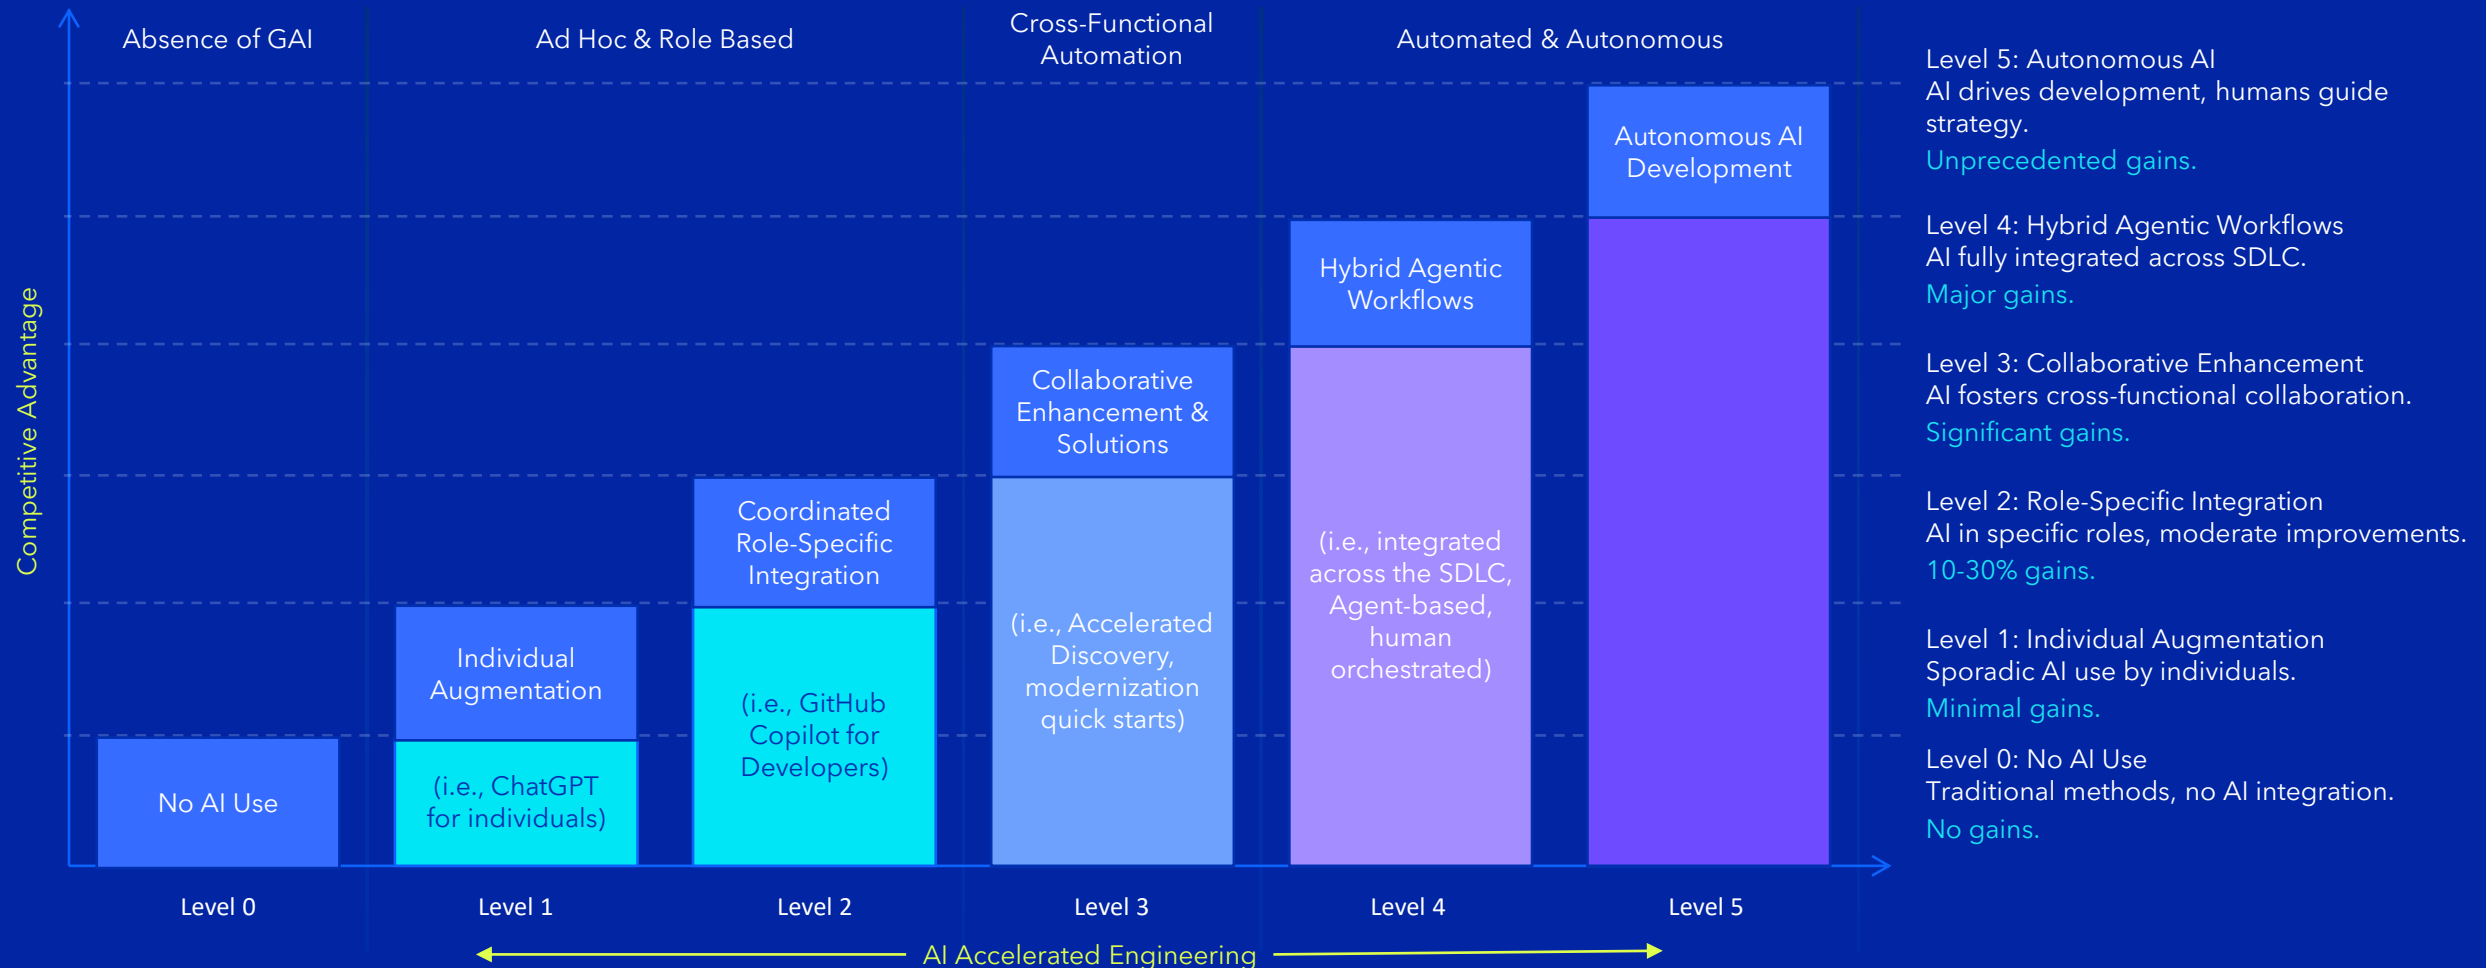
Absence of GAI

Ad Hoc & Role Based

Cross-Functional Automation

Automated & Autonomous

Competitive Advantage

No AI Use

Individual Augmentation

(i.e., ChatGPT for individuals)

Coordinated Role-Specific Integration

(i.e., GitHub Copilot for Developers)

Collaborative Enhancement & Solutions

(i.e., Accelerated Discovery, modernization quick starts)

Hybrid Agentic Workflows

(i.e., integrated across the SDLC, Agent-based, human orchestrated)

Autonomous AI Development

Level 0

Level 1

Level 2

Level 3

Level 4

Level 5

AI Accelerated Engineering

Level 5: Autonomous AI
AI drives development, humans guide strategy.
Unprecedented gains.

Level 4: Hybrid Agentic Workflows
AI fully integrated across SDLC.
Major gains.

Level 3: Collaborative Enhancement
AI fosters cross-functional collaboration.
Significant gains.

Level 2: Role-Specific Integration
AI in specific roles, moderate improvements.
10-30% gains.

Level 1: Individual Augmentation
Sporadic AI use by individuals.
Minimal gains.

Level 0: No AI Use
Traditional methods, no AI integration.
No gains.